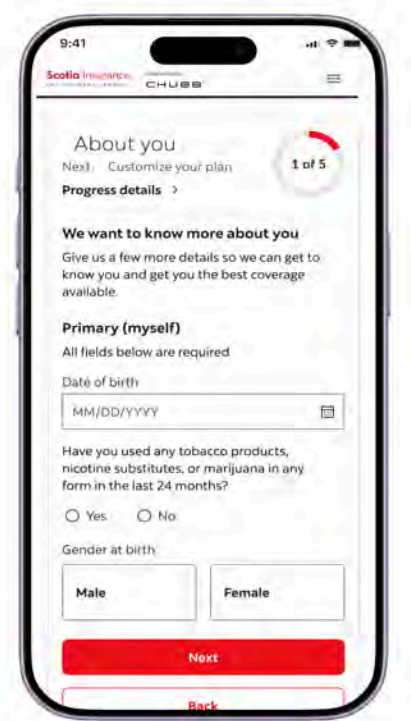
9:41

Scotia Insurance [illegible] CHUBB

About you
Next: Customize your plan
1 of 5
Progress details >

We want to know more about you
Give us a few more details so we can get to know you and get you the best coverage available.

Primary (myself)
All fields below are required

Date of birth
MM/DD/YYYY

Have you used any tobacco products, nicotine substitutes, or marijuana in any form in the last 24 months?

Yes No

Gender at birth

Male
Female

Next

Back